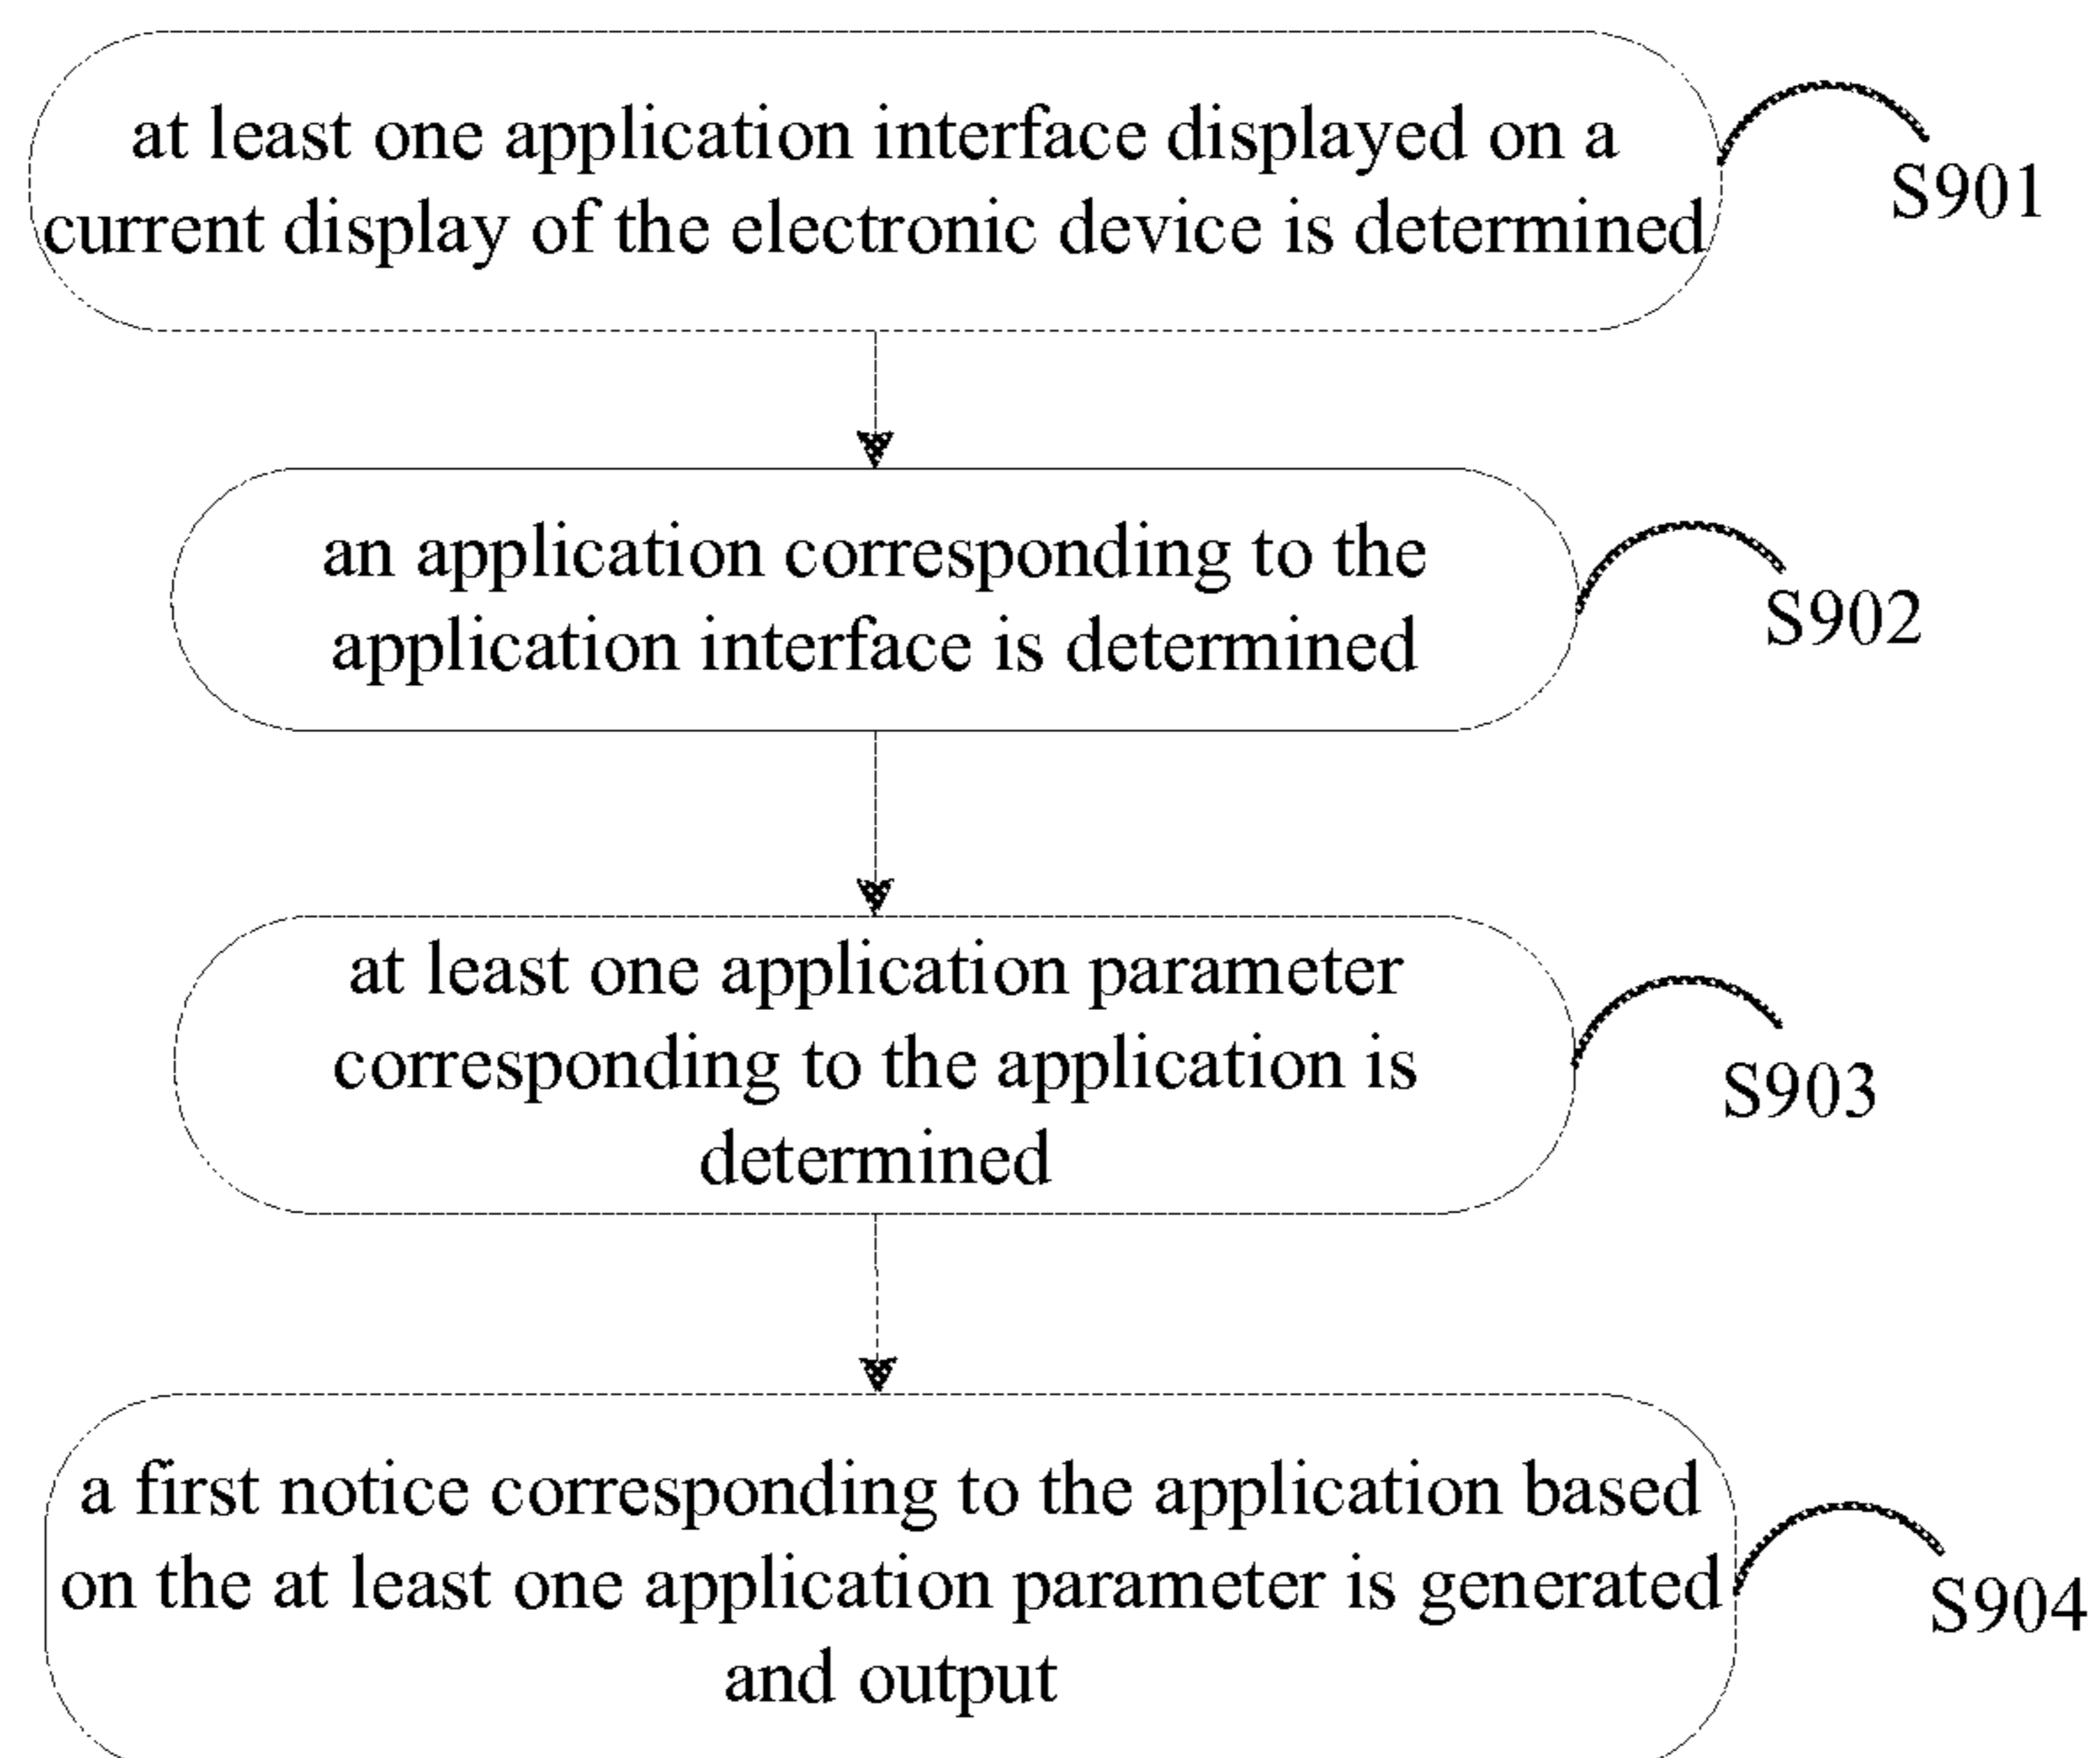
at least one application interface displayed on a current display of the electronic device is determined

S901

an application corresponding to the application interface is determined

S902

at least one application parameter corresponding to the application is determined

S903

a first notice corresponding to the application based on the at least one application parameter is generated and output

S904